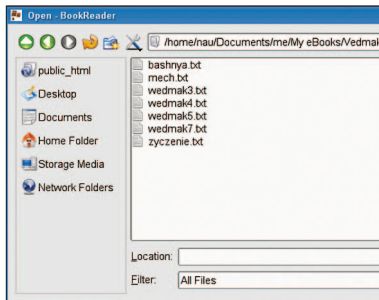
Open - BookReader

/home/nau/Documents/me/My eBooks/Vedmak

public_html
Desktop
Documents
Home Folder
Storage Media
Network Folders

bashnya.txt
mech.txt
wedmak3.txt
wedmak4.txt
wedmak5.txt
wedmak7.txt
zyczenie.txt

Location:
Filter: All Files